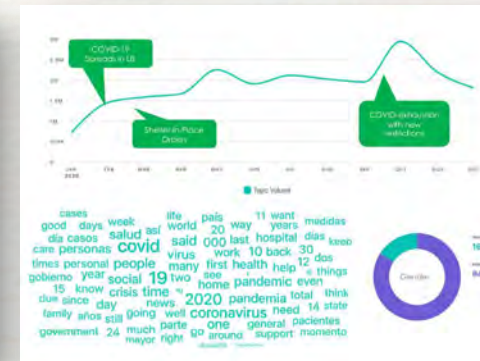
COVID-19 Spreads in US

Shelter-in-Place Orders

COVID exhaustion with new restrictions

2M

1.5M

1M

500K

JAN 2020

FEB

Topic Volume

cases
good days week life país 20 way 11 want medidas
día casos salud así world years
care personas covid said 000 last hospital días keep
times personal people virus work 10 back 30 dos
gobierno year social 19 many first health help 12 things
15 know crisis time two see home pandemic even
due since day news 2020 pandemia total think
family años still going well coronavirus need 14 state
government 24 much parte go one general pacientes
mayor right around support momento

Gender